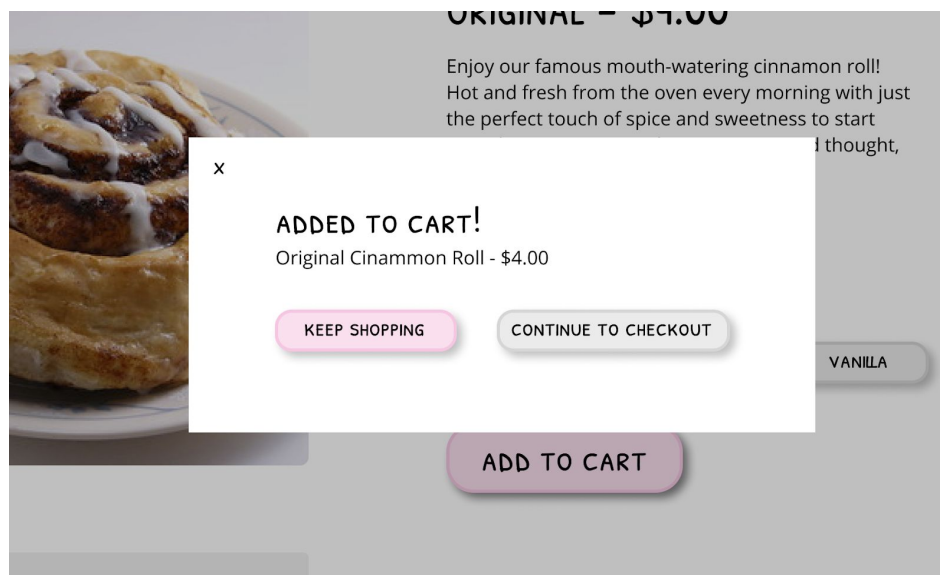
ORIGINAL - $4.00

Enjoy our famous mouth-watering cinnamon roll! Hot and fresh from the oven every morning with just the perfect touch of spice and sweetness to start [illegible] thought,

x

ADDED TO CART!
Original Cinnamon Roll - $4.00

KEEP SHOPPING

CONTINUE TO CHECKOUT

VANILLA

ADD TO CART